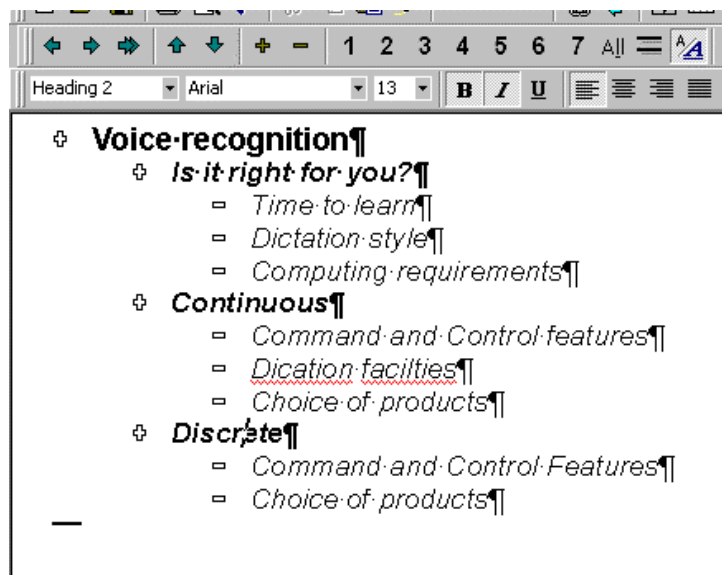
1 2 3 4 5 6 7 All

Heading 2 | Arial | 13 | B I U

Voice·recognition¶

Is·it·right·for·you?¶

Time·to·learn¶

Dictation·style¶

Computing·requirements¶

Continuous¶

Command·and·Control·features¶

Dication·facilties¶

Choice·of·products¶

Discrete¶

Command·and·Control·Features¶

Choice·of·products¶